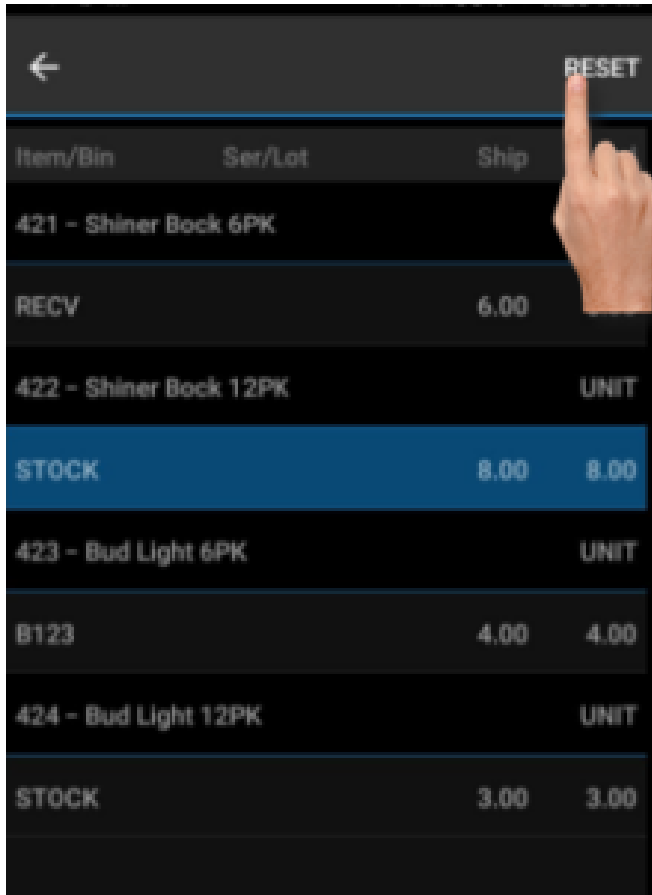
←

RESET

| Item/Bin | Ser/Lot | Ship | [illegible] |
|---|---|---|---|
| 421 - Shiner Bock 6PK | | | |
| RECV | | 6.00 | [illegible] |
| 422 - Shiner Bock 12PK | | | UNIT |
| STOCK | | 8.00 | 8.00 |
| 423 - Bud Light 6PK | | | UNIT |
| B123 | | 4.00 | 4.00 |
| 424 - Bud Light 12PK | | | UNIT |
| STOCK | | 3.00 | 3.00 |